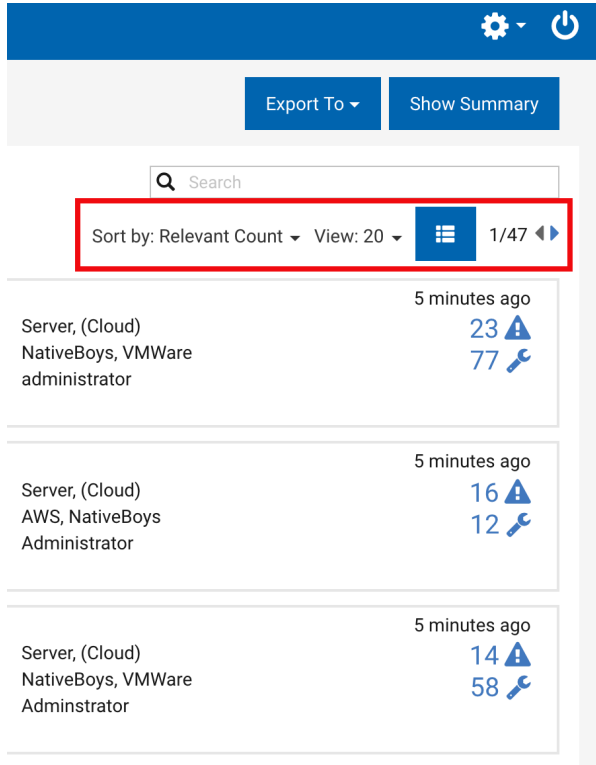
Export To

Show Summary

Search

Sort by: Relevant Count

View: 20

1/47

5 minutes ago

Server, (Cloud)
NativeBoys, VMWare
administrator

23

77

5 minutes ago

Server, (Cloud)
AWS, NativeBoys
Administrator

16

12

5 minutes ago

Server, (Cloud)
NativeBoys, VMWare
Adminstrator

14

58